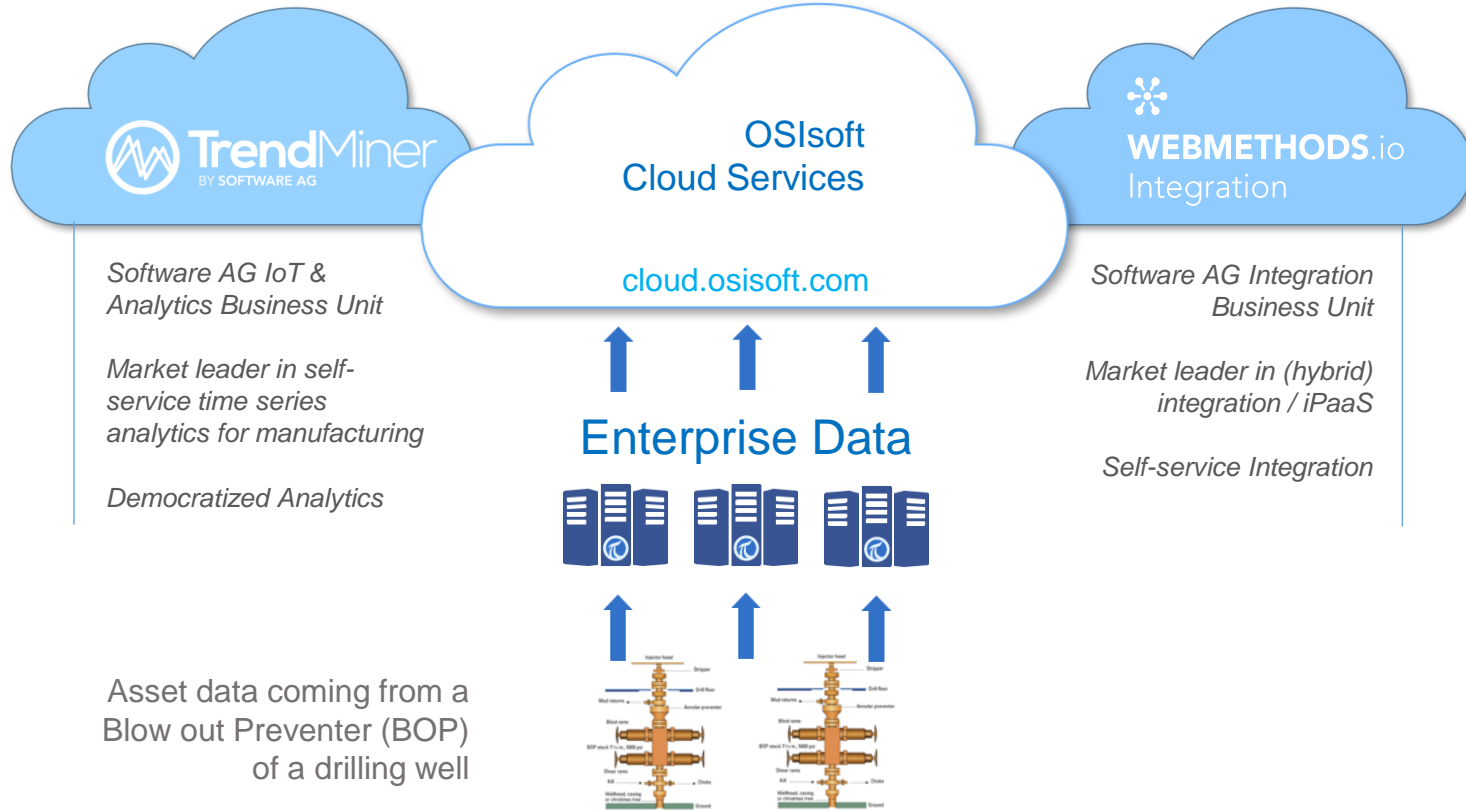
TrendMiner
BY SOFTWARE AG

OSIsoft
Cloud Services

cloud.osisoft.com

WEBMETHODS.io
Integration

Software AG IoT & Analytics Business Unit

Market leader in self-service time series analytics for manufacturing

Democratized Analytics

Enterprise Data

Software AG Integration Business Unit

Market leader in (hybrid) integration / iPaaS

Self-service Integration

Asset data coming from a Blow out Preventer (BOP) of a drilling well

Injector head
Stripper
Drill floor
Mud returns
Annular preventer
Blind rams
BOP stack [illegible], 5000 psi
Shear rams
Kill
Choke
Wellhead, casing or christmas tree
Ground

Injector head
Stripper
Drill floor
Mud returns
Annular preventer
Blind rams
BOP stack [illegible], 5000 psi
Shear rams
Kill
Choke
Wellhead, casing or christmas tree
Ground